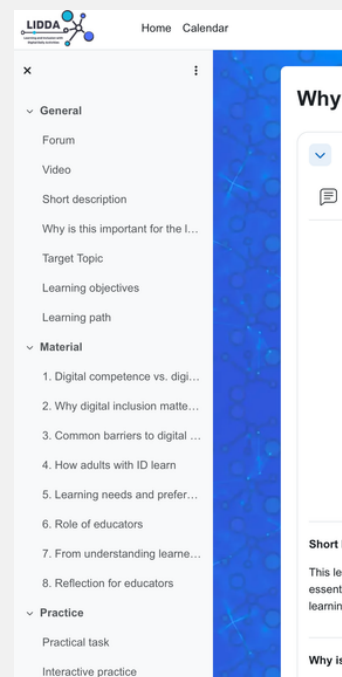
LIDDA
Learning and Inclusion with Digital Daily Activities

Home Calendar

×

General

Forum

Video

Short description

Why is this important for the l...

Target Topic

Learning objectives

Learning path

Material

1. Digital competence vs. digi...

2. Why digital inclusion matte...

3. Common barriers to digital ...

4. How adults with ID learn

5. Learning needs and prefer...

6. Role of educators

7. From understanding learne...

8. Reflection for educators

Practice

Practical task

Interactive practice

Why

Short

This le
essent
learnin

Why is